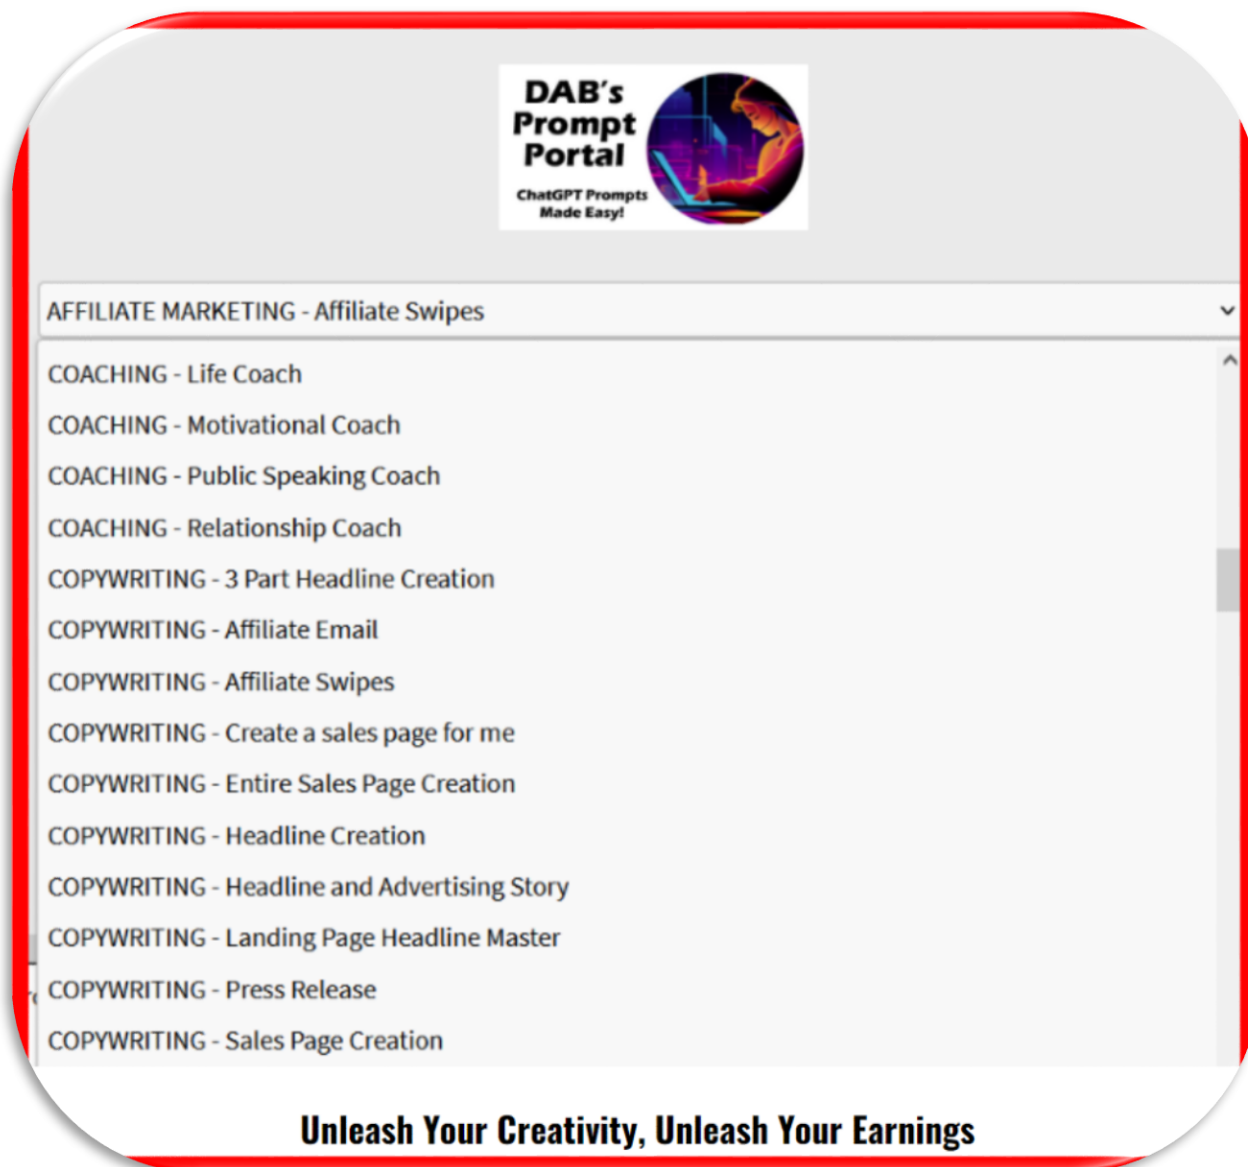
DAB's Prompt Portal

ChatGPT Prompts Made Easy!

AFFILIATE MARKETING - Affiliate Swipes

COACHING - Life Coach

COACHING - Motivational Coach

COACHING - Public Speaking Coach

COACHING - Relationship Coach

COPYWRITING - 3 Part Headline Creation

COPYWRITING - Affiliate Email

COPYWRITING - Affiliate Swipes

COPYWRITING - Create a sales page for me

COPYWRITING - Entire Sales Page Creation

COPYWRITING - Headline Creation

COPYWRITING - Headline and Advertising Story

COPYWRITING - Landing Page Headline Master

COPYWRITING - Press Release

COPYWRITING - Sales Page Creation

Unleash Your Creativity, Unleash Your Earnings